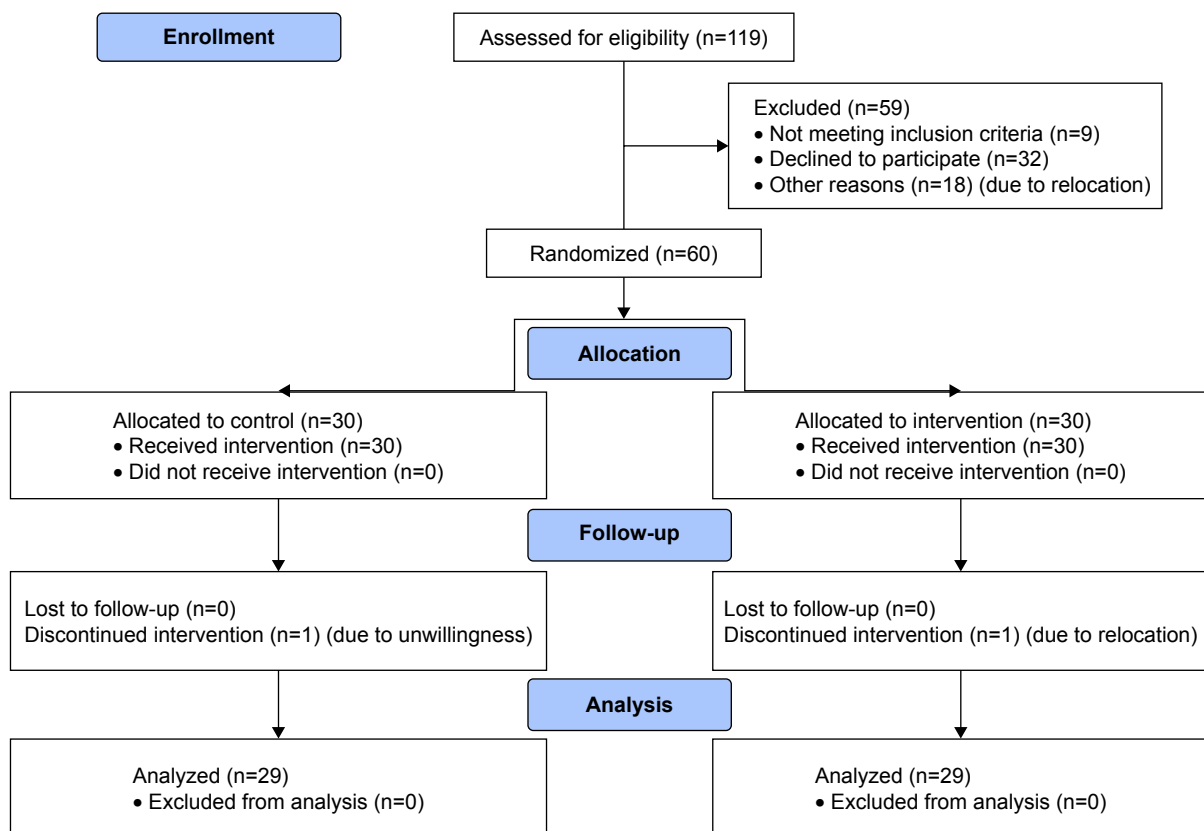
Enrollment

Assessed for eligibility (n=119)

Excluded (n=59)
• Not meeting inclusion criteria (n=9)
• Declined to participate (n=32)
• Other reasons (n=18) (due to relocation)

Randomized (n=60)

Allocation

Allocated to control (n=30)
• Received intervention (n=30)
• Did not receive intervention (n=0)

Allocated to intervention (n=30)
• Received intervention (n=30)
• Did not receive intervention (n=0)

Follow-up

Lost to follow-up (n=0)
Discontinued intervention (n=1) (due to unwillingness)

Lost to follow-up (n=0)
Discontinued intervention (n=1) (due to relocation)

Analysis

Analyzed (n=29)
• Excluded from analysis (n=0)

Analyzed (n=29)
• Excluded from analysis (n=0)